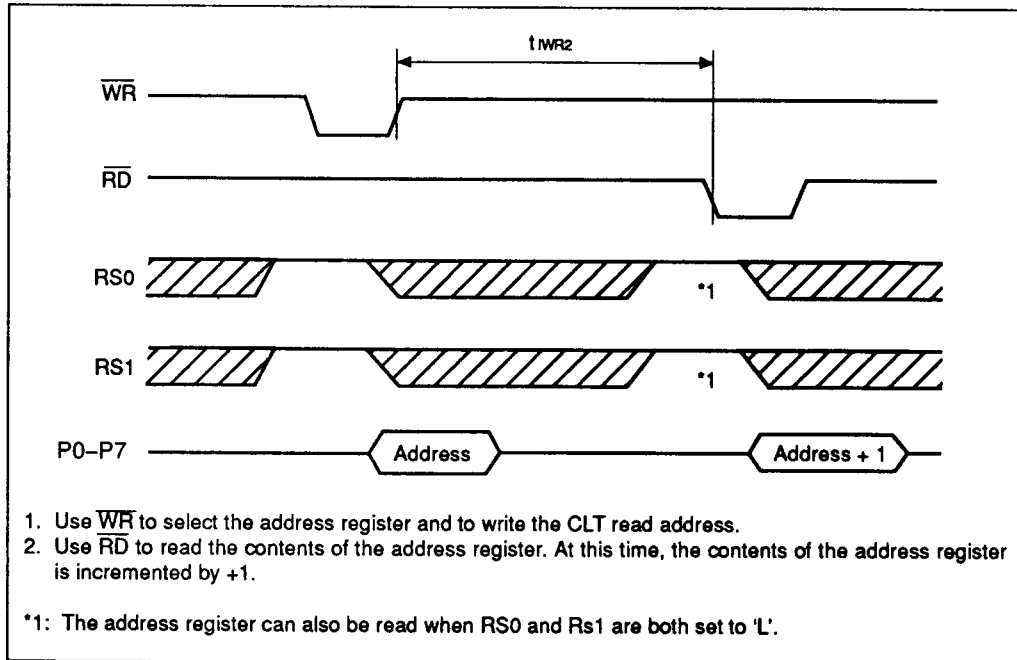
$t_{IWR2}$

$\overline{WR}$

$\overline{RD}$

RS0

*1

RS1

*1

P0–P7

Address

Address + 1

1. Use $\overline{WR}$ to select the address register and to write the CLT read address.
2. Use $\overline{RD}$ to read the contents of the address register. At this time, the contents of the address register is incremented by +1.

*1: The address register can also be read when RS0 and Rs1 are both set to 'L'.